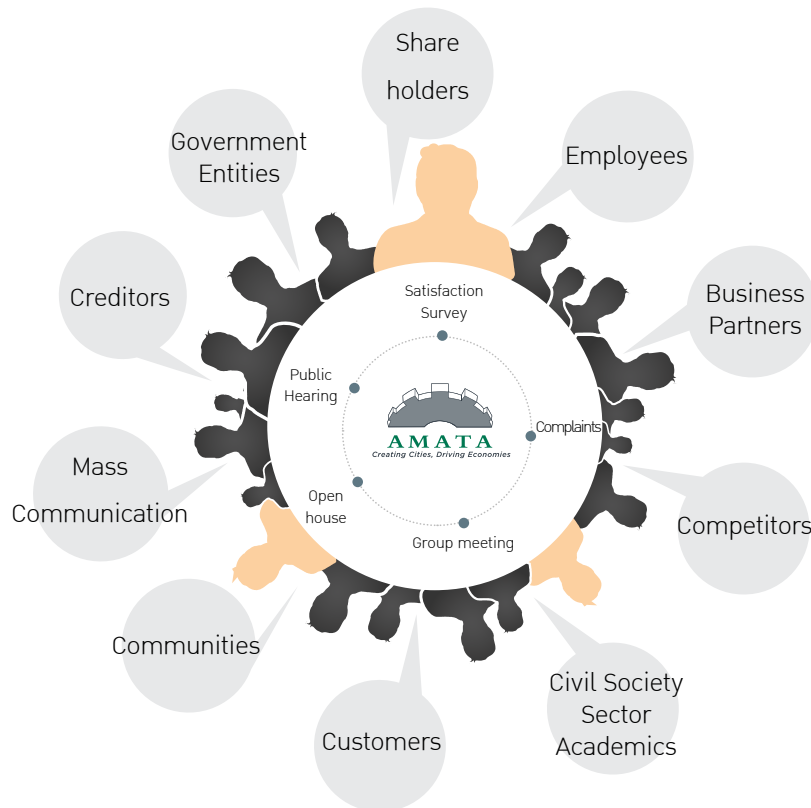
Share holders

Employees

Business Partners

Competitors

Civil Society Sector Academics

Customers

Communities

Mass Communication

Creditors

Government Entities

Satisfaction Survey

Complaints

Group meeting

Open house

Public Hearing

AMATA
Creating Cities, Driving Economies